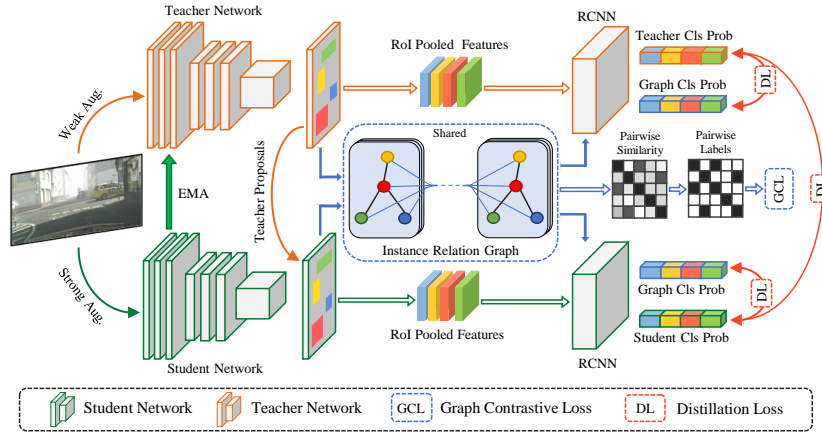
Teacher Network

RoI Pooled Features

RCNN

Teacher Cls Prob

Graph Cls Prob

DL

Weak Aug.

Shared

Teacher Proposals

Pairwise Similarity

Pairwise Labels

EMA

GCL

DL

Instance Relation Graph

Strong Aug.

Graph Cls Prob

DL

RoI Pooled Features

Student Network

RCNN

Student Cls Prob

Student Network

Teacher Network

GCL

Graph Contrastive Loss

DL

Distillation Loss